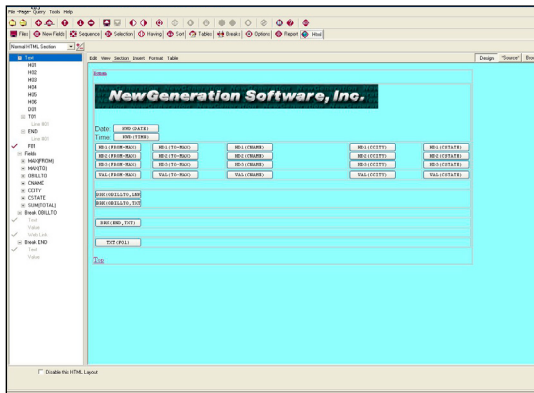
File Page Query Tools Help

Files | New Fields | Sequence | Selection | Having | Sort | Tables | Breaks | Options | Report | Html

Normal HTML Section

Text
H01
H02
H03
H04
H05
H06
D01
T01
Line 900
END
Line 900
F01
Fields
MAX(FROM)
MAX(TO)
OBILLTO
CNAME
CCITY
CSTATE
SUM(TOTAL)
Break OBILLTO
Text
Value
Web Link
Break END
Text
Value

Edit View Section Insert Format Table

Design "Source" Bro

Bottom

NewGeneration Software, Inc.

Date: BRK(DATE)
Time: BRK(TIME)

| HD1(FROM-MAX) | HD1(TO-MAX) | HD1(CNAME) | HD1(CCITY) | HD1(CSTATE) |
|---|---|---|---|---|
| HD2(FROM-MAX) | HD2(TO-MAX) | HD2(CNAME) | HD2(CCITY) | HD2(CSTATE) |
| HD3(FROM-MAX) | HD3(TO-MAX) | HD3(CNAME) | HD3(CCITY) | HD3(CSTATE) |
| VAL(FROM-MAX) | VAL(TO-MAX) | VAL(CNAME) | VAL(CCITY) | VAL(CSTATE) |

BRK(OBILLTO,LNK
BRK(OBILLTO,TXT

BRK(END,TXT)

TXT(F01)

Top

Disable this HTML Layout